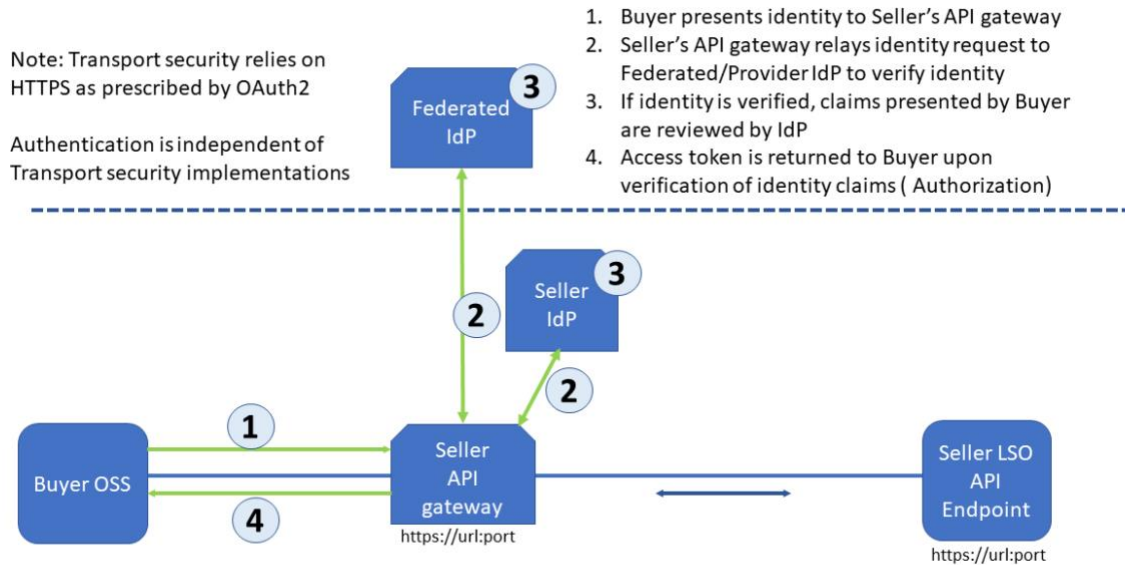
Note: Transport security relies on HTTPS as prescribed by OAuth2

Authentication is independent of Transport security implementations

1. Buyer presents identity to Seller's API gateway
2. Seller's API gateway relays identity request to Federated/Provider IdP to verify identity
3. If identity is verified, claims presented by Buyer are reviewed by IdP
4. Access token is returned to Buyer upon verification of identity claims ( Authorization)

3
Federated IdP

3
Seller IdP

2

2

1

4

Buyer OSS

Seller API gateway
https://url:port

Seller LSO API Endpoint
https://url:port